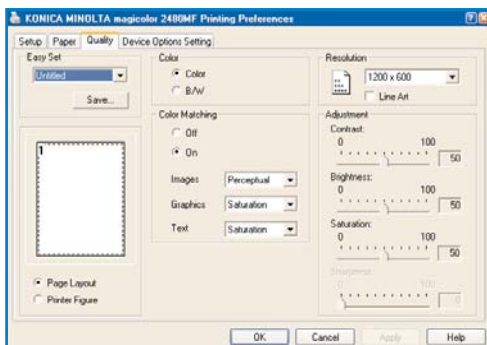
KONICA MINOLTA magicolor 2400MF Printing Preferences

Setup | Paper | Quality | Device Options Setting

Easy Set
Untitled
Save...

1

Page Layout
Printer Figure

Color
Color
B/W

Color Matching
Off
On

Images Perceptual
Graphics Saturation
Text Saturation

Resolution
1200 x 600
Line Art

Adjustment
Contrast:
0 100
50
Brightness:
0 100
50
Saturation:
0 100
50
Sharpness:
0 100
0

OK Cancel Apply Help